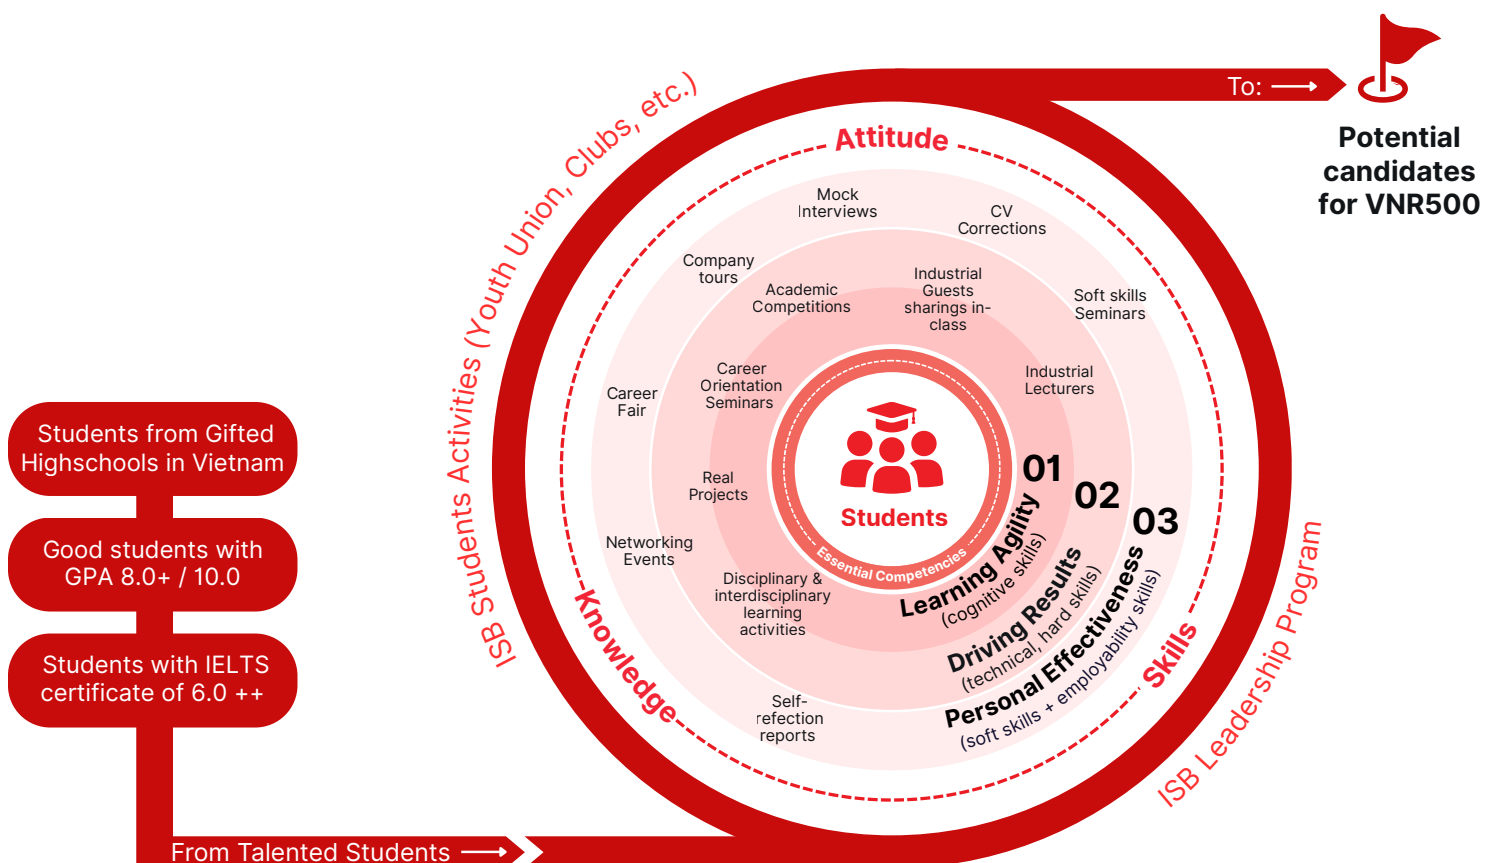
Students from Gifted Highschools in Vietnam

Good students with GPA 8.0+ / 10.0

Students with IELTS certificate of 6.0 ++

From Talented Students →

ISB Students Activities (Youth Union, Clubs, etc.)

Attitude

Knowledge

Skills

ISB Leadership Program

To: →

Potential candidates for VNR500

Mock Interviews

CV Corrections

Company tours

Academic Competitions

Industrial Guests sharings in-class

Soft skills Seminars

Career Orientation Seminars

Industrial Lecturers

Career Fair

Real Projects

Networking Events

Disciplinary & interdisciplinary learning activities

Self-refection reports

Students

Essential Competencies

01
Learning Agility
(cognitive skills)

02
Driving Results
(technical, hard skills)

03
Personal Effectiveness
(soft skills + employability skills)